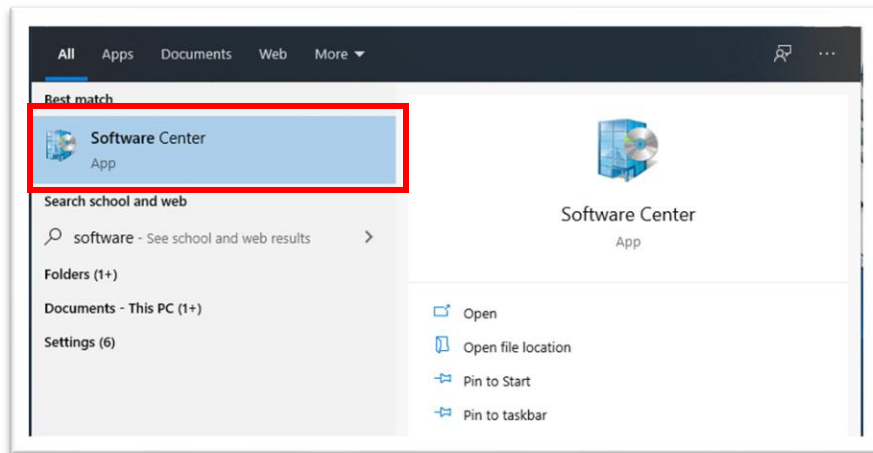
All Apps Documents Web More

Best match

Software Center
App

Search school and web

software - See school and web results

Folders (1+)

Documents - This PC (1+)

Settings (6)

Software Center
App

Open

Open file location

Pin to Start

Pin to taskbar